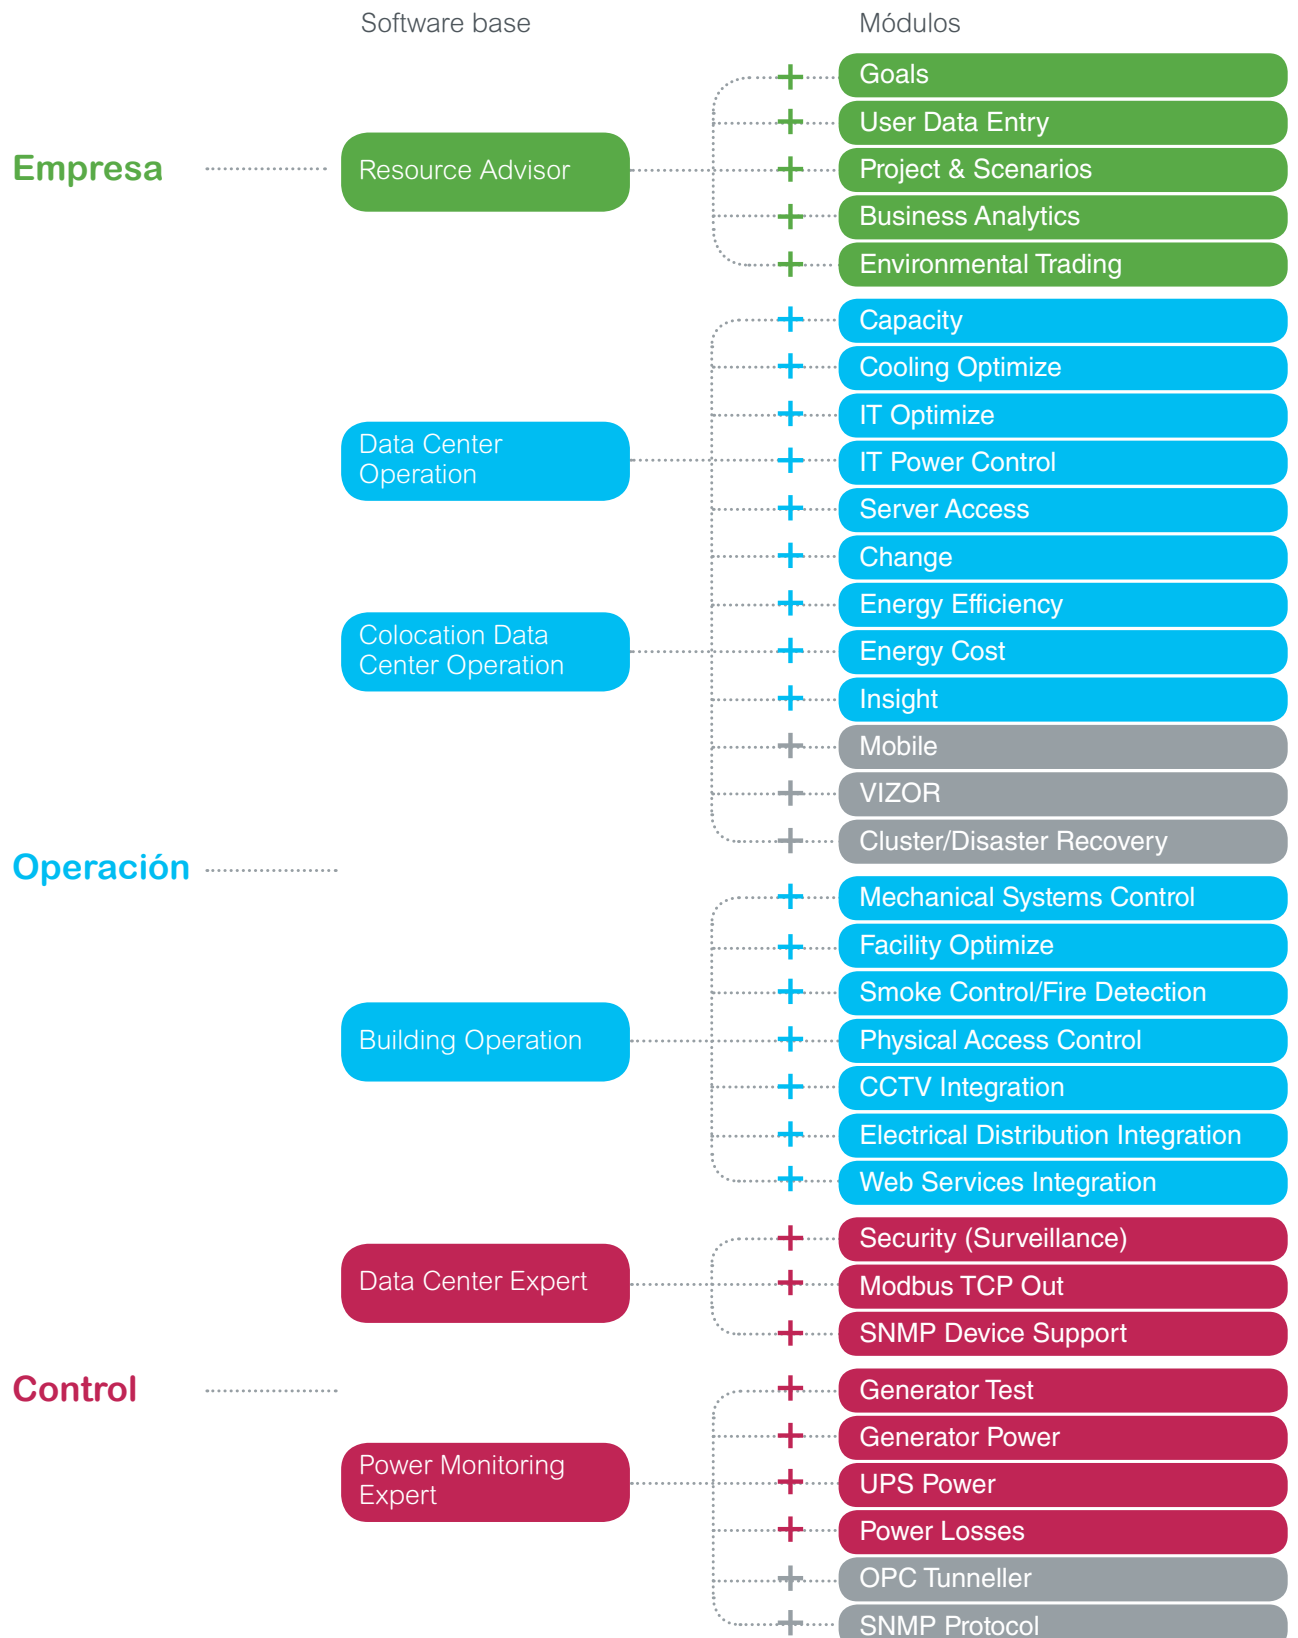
Software base

Módulos

Empresa

Resource Advisor

+ Goals
+ User Data Entry
+ Project & Scenarios
+ Business Analytics
+ Environmental Trading

Data Center Operation

Colocation Data Center Operation

+ Capacity
+ Cooling Optimize
+ IT Optimize
+ IT Power Control
+ Server Access
+ Change
+ Energy Efficiency
+ Energy Cost
+ Insight
+ Mobile
+ VIZOR
+ Cluster/Disaster Recovery

Operación

Building Operation

+ Mechanical Systems Control
+ Facility Optimize
+ Smoke Control/Fire Detection
+ Physical Access Control
+ CCTV Integration
+ Electrical Distribution Integration
+ Web Services Integration

Data Center Expert

+ Security (Surveillance)
+ Modbus TCP Out
+ SNMP Device Support

Control

Power Monitoring Expert

+ Generator Test
+ Generator Power
+ UPS Power
+ Power Losses
+ OPC Tunneller
+ SNMP Protocol